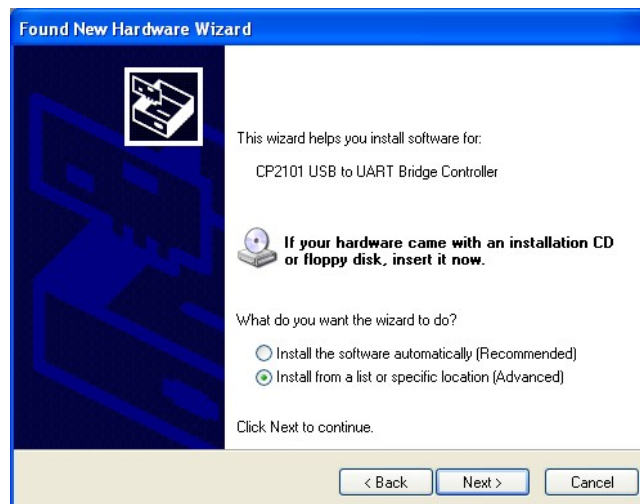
Found New Hardware Wizard

This wizard helps you install software for:

CP2101 USB to UART Bridge Controller

If your hardware came with an installation CD or floppy disk, insert it now.

What do you want the wizard to do?

Install the software automatically (Recommended)

Install from a list or specific location (Advanced)

Click Next to continue.

< Back

Next >

Cancel